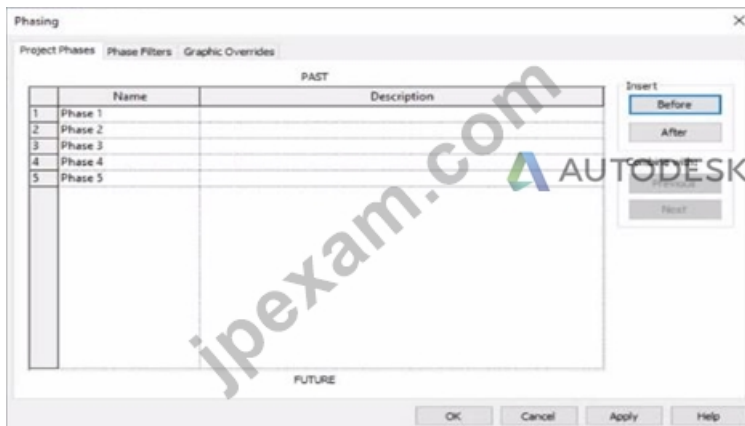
Phasing

Project Phases | Phase Filters | Graphic Overrides

PAST

| | Name | Description |
|---|---|---|
| 1 | Phase 1 | |
| 2 | Phase 2 | |
| 3 | Phase 3 | |
| 4 | Phase 4 | |
| 5 | Phase 5 | |

FUTURE

Insert
Before
After
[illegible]
Previous
Next

AUTODESK

jpexam.com

OK Cancel Apply Help